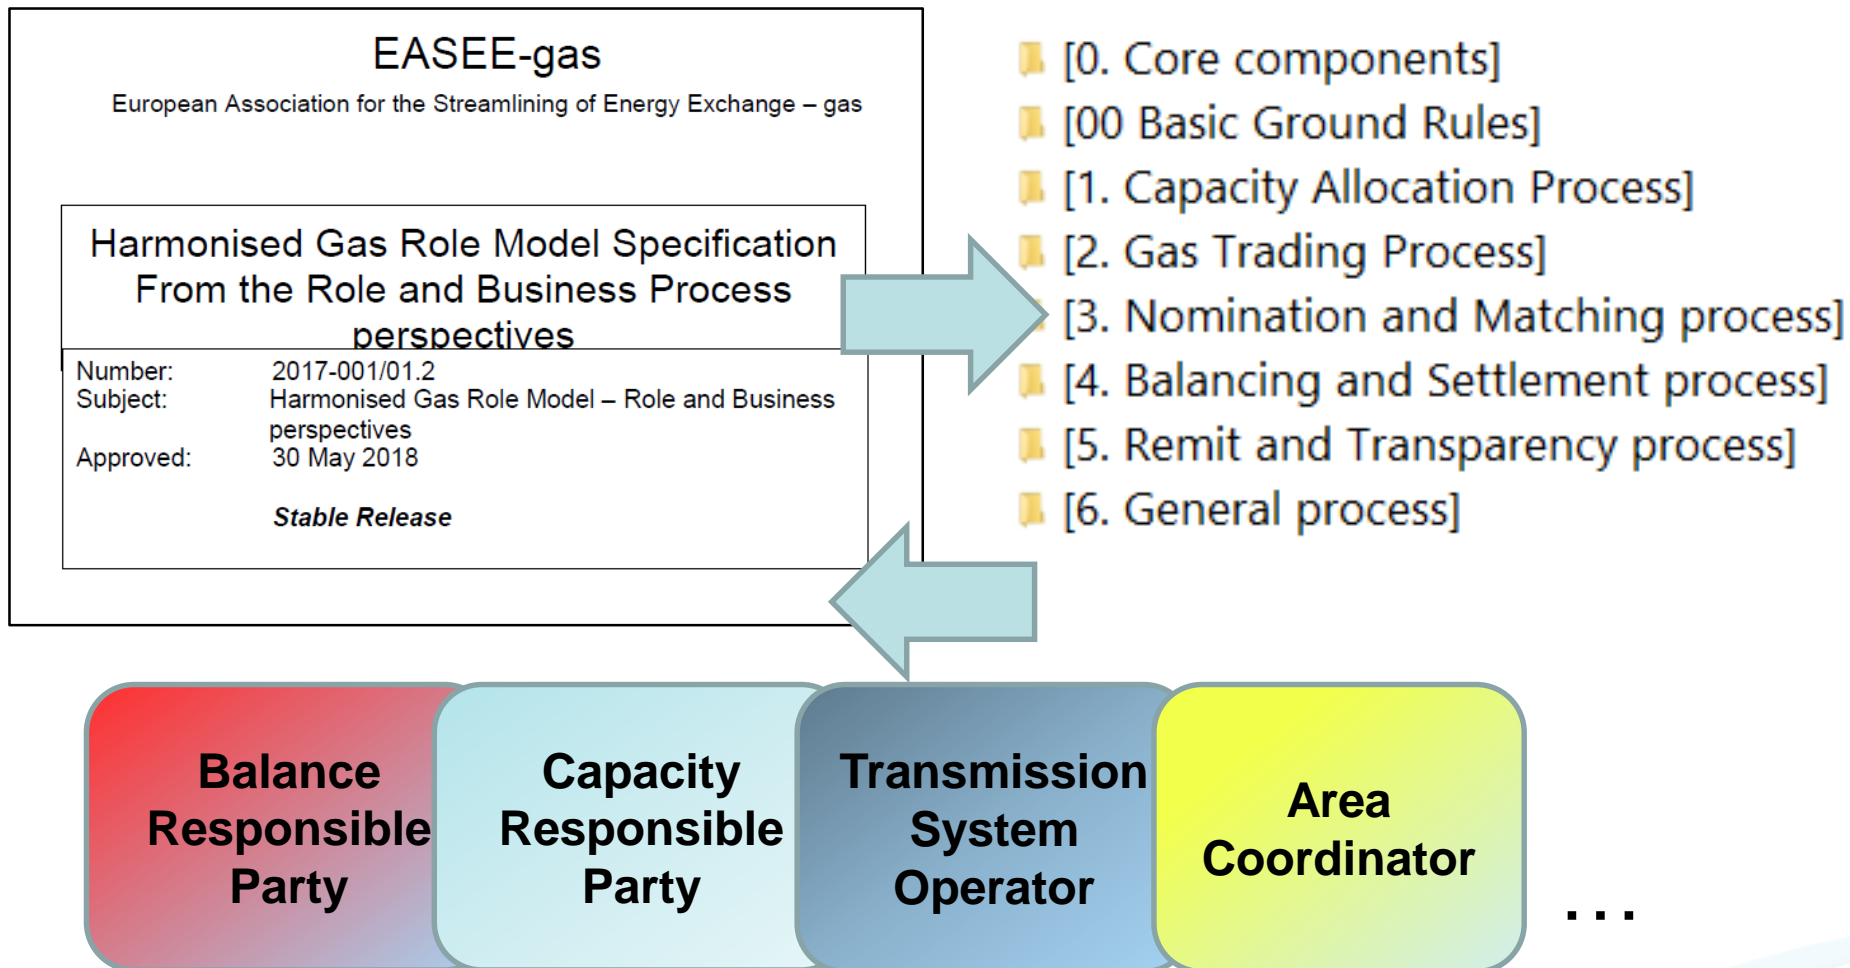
EASEE-gas

European Association for the Streamlining of Energy Exchange – gas

Harmonised Gas Role Model Specification From the Role and Business Process perspectives

| | |
|---|---|
| Number: | 2017-001/01.2 |
| Subject: | Harmonised Gas Role Model – Role and Business perspectives |
| Approved: | 30 May 2018 |

***Stable Release***

[0. Core components]

[00 Basic Ground Rules]

[1. Capacity Allocation Process]

[2. Gas Trading Process]

[3. Nomination and Matching process]

[4. Balancing and Settlement process]

[5. Remit and Transparency process]

[6. General process]

Balance Responsible Party

Capacity Responsible Party

Transmission System Operator

Area Coordinator

...